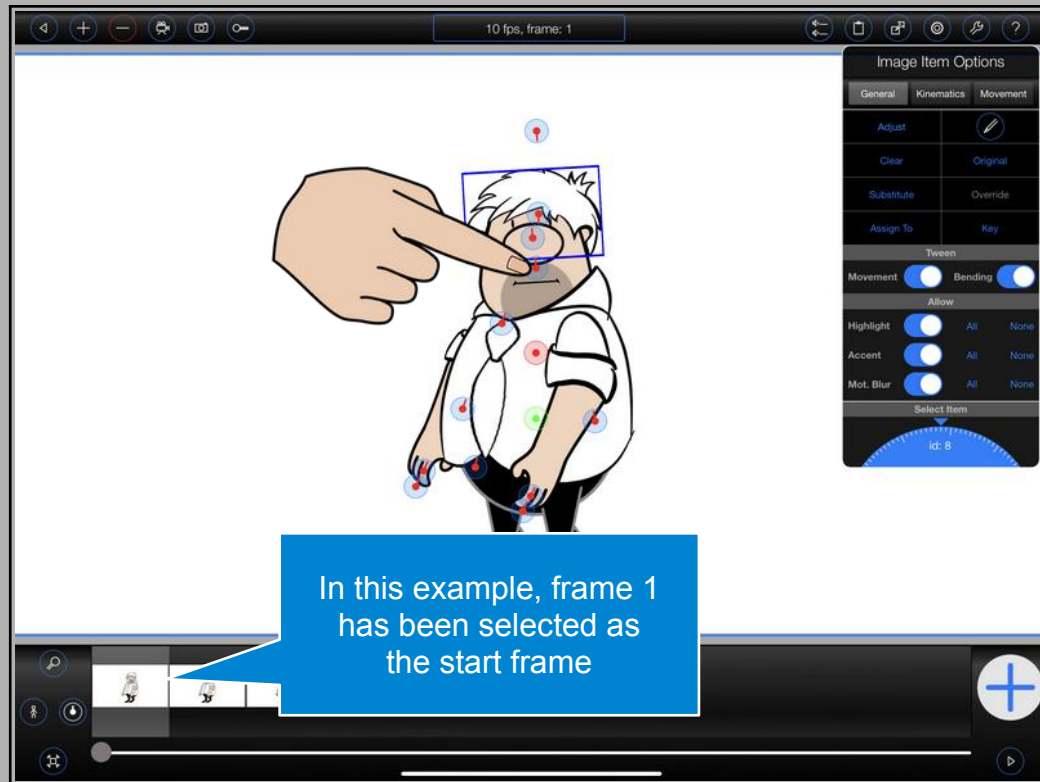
10 fps, frame: 1

Image Item Options

General | Kinematics | Movement

Adjust

Clear | Original

Substitute | Override

Assign To | Key

Tween

Movement | Bending

Allow

Highlight | All | None

Accent | All | None

Mot. Blur | All | None

Select Item

id: 8

In this example, frame 1 has been selected as the start frame